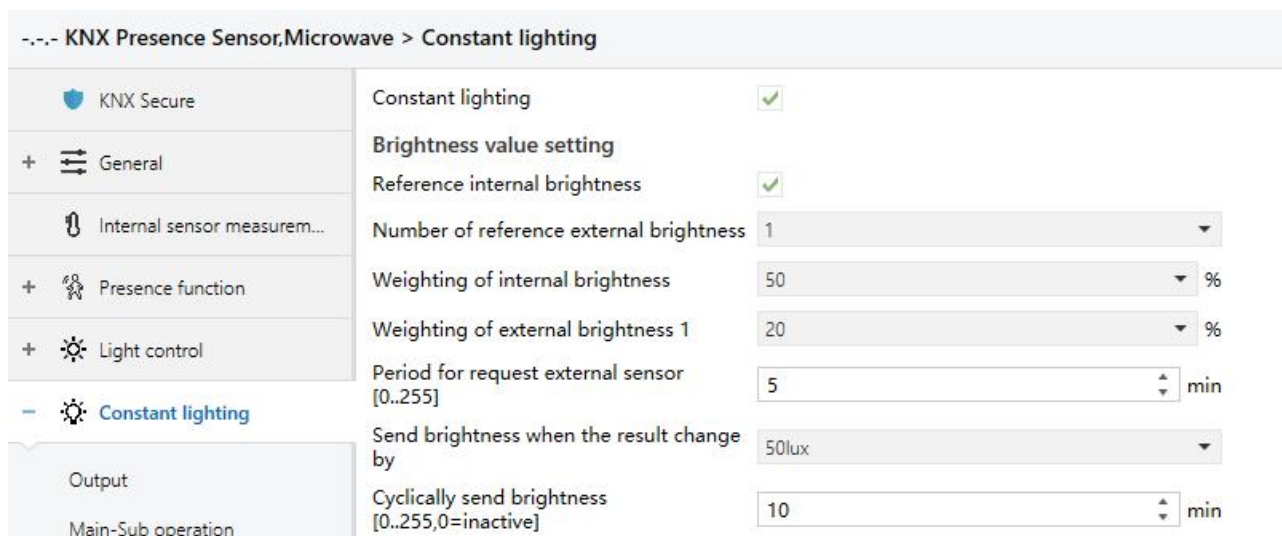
-.-.- KNX Presence Sensor,Microwave > Constant lighting

KNX Secure

+ General

Internal sensor measurem...

+ Presence function

+ Light control

− Constant lighting

Output

Main-Sub operation

Constant lighting ✓

Brightness value setting

Reference internal brightness ✓

Number of reference external brightness 1

Weighting of internal brightness 50 %

Weighting of external brightness 1 20 %

Period for request external sensor [0..255] 5 min

Send brightness when the result change by 50lux

Cyclically send brightness [0..255,0=inactive] 10 min